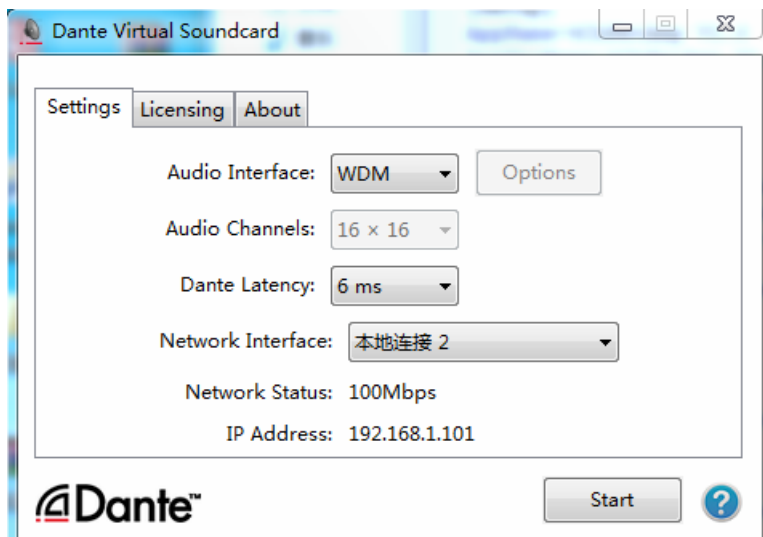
Dante Virtual Soundcard

Settings | Licensing | About

Audio Interface: WDM | Options

Audio Channels: 16 × 16

Dante Latency: 6 ms

Network Interface: 本地连接 2

Network Status: 100Mbps

IP Address: 192.168.1.101

Dante™

Start

?